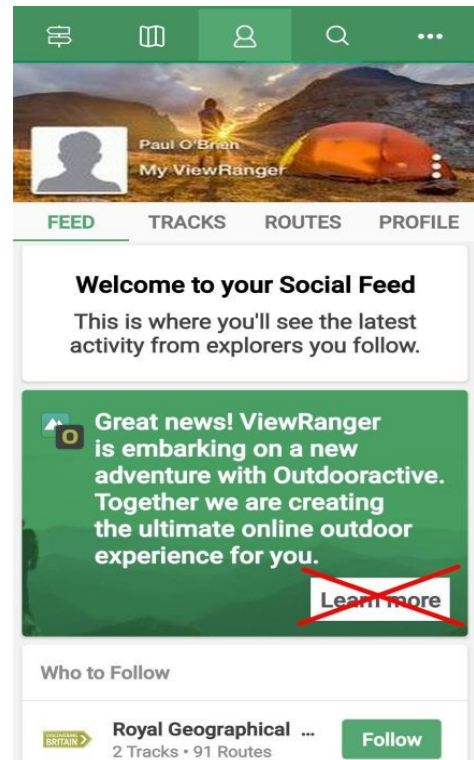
Paul O'Brien
My ViewRanger

FEED TRACKS ROUTES PROFILE

Welcome to your Social Feed

This is where you'll see the latest activity from explorers you follow.

Great news! ViewRanger is embarking on a new adventure with Outdooractive. Together we are creating the ultimate online outdoor experience for you.

Learn more

Who to Follow

DISCOVERING BRITAIN

Royal Geographical ...
2 Tracks • 91 Routes

Follow